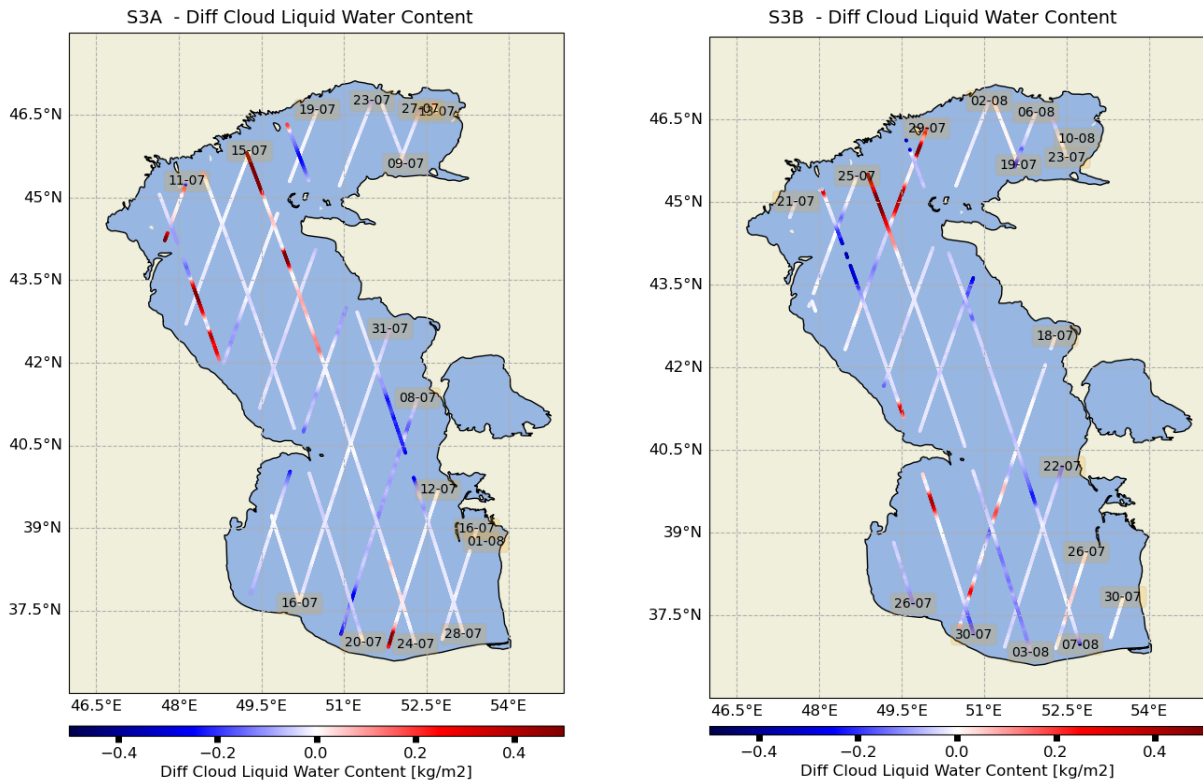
S3A - Diff Cloud Liquid Water Content

46.5°N
45°N
43.5°N
42°N
40.5°N
39°N
37.5°N

19-07
23-07
27-07
17-07
15-07
09-07
11-07
31-07
08-07
12-07
16-07
01-08
16-07
20-07
24-07
28-07

46.5°E 48°E 49.5°E 51°E 52.5°E 54°E

−0.4 −0.2 0.0 0.2 0.4
Diff Cloud Liquid Water Content [kg/m2]

S3B - Diff Cloud Liquid Water Content

46.5°N
45°N
43.5°N
42°N
40.5°N
39°N
37.5°N

02-08
06-08
29-07
10-08
23-07
19-07
25-07
21-07
18-07
22-07
26-07
30-07
26-07
30-07
03-08
07-08

46.5°E 48°E 49.5°E 51°E 52.5°E 54°E

−0.4 −0.2 0.0 0.2 0.4
Diff Cloud Liquid Water Content [kg/m2]